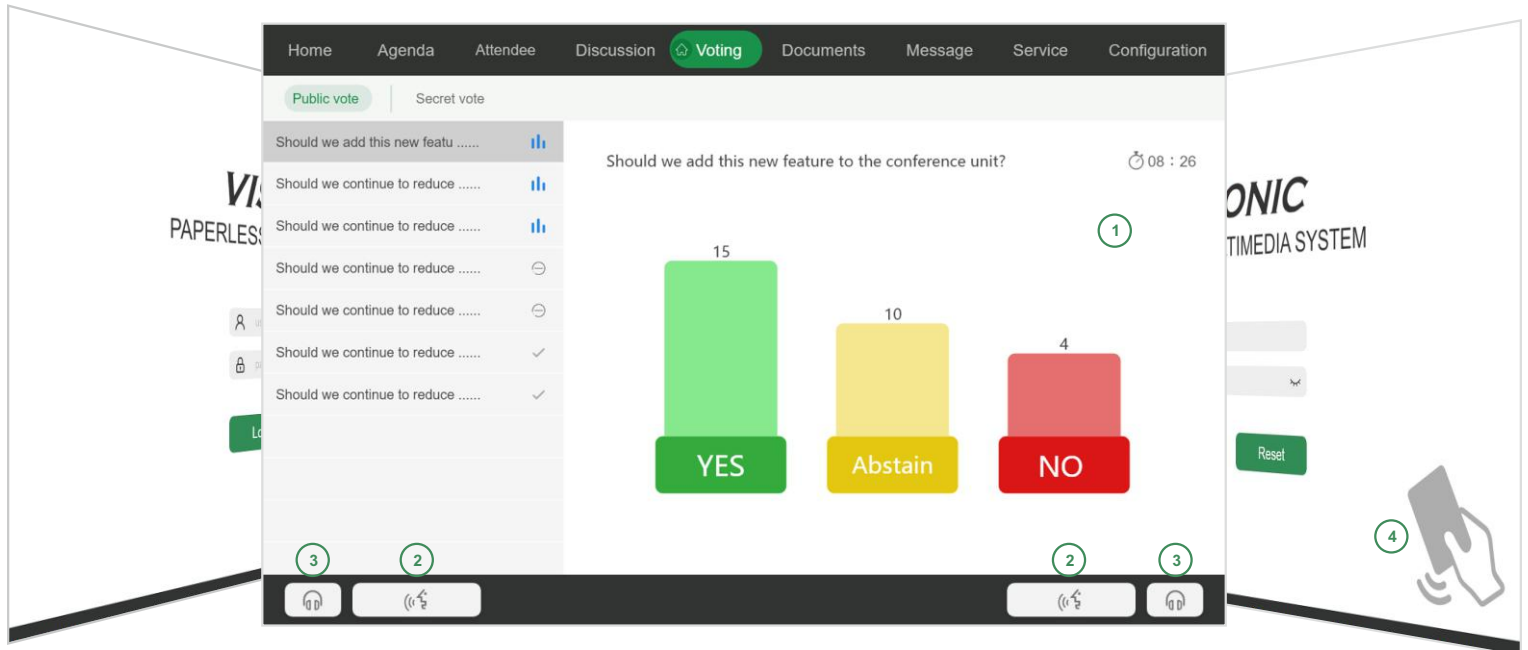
Home Agenda Attendee Discussion Voting Documents Message Service Configuration

Public vote Secret vote

Should we add this new featu ......
Should we continue to reduce ......
Should we continue to reduce ......
Should we continue to reduce ......
Should we continue to reduce ......
Should we continue to reduce ......
Should we continue to reduce ......

Should we add this new feature to the conference unit?

08：26

1

15

10

4

YES

Abstain

NO

VI
PAPERLES

ONIC
TIMEDIA SYSTEM

Lo

Reset

3 2 2 3

4